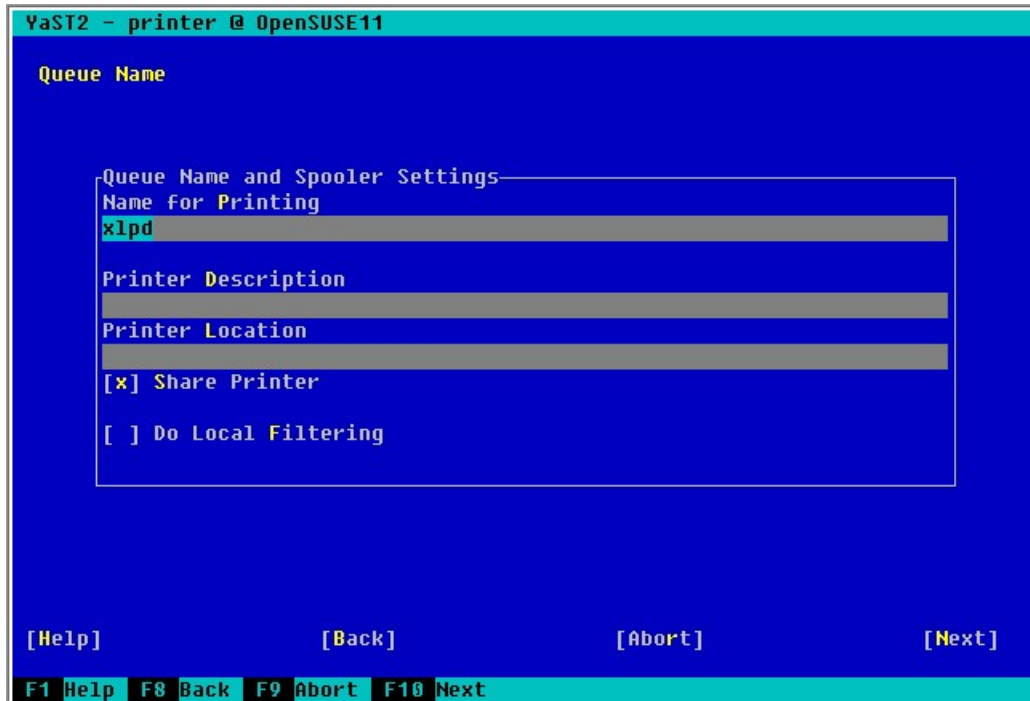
YaST2 - printer @ OpenSUSE11

Queue Name

Queue Name and Spooler Settings
Name for Printing
xlpd

Printer Description

Printer Location

[x] Share Printer

[ ] Do Local Filtering

[Help] [Back] [Abort] [Next]

F1 Help F8 Back F9 Abort F10 Next